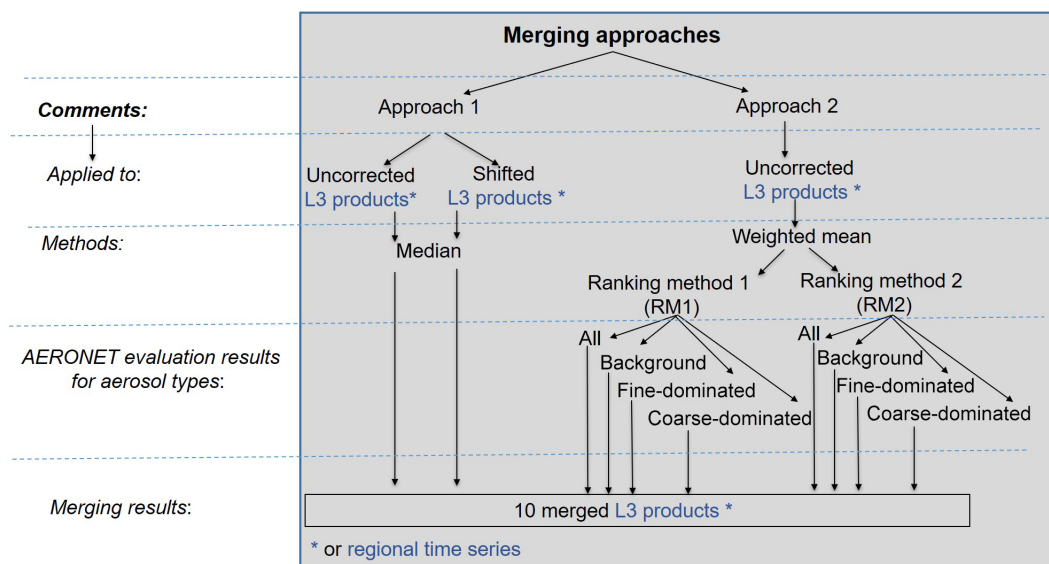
Merging approaches

Comments:

Approach 1

Approach 2

Applied to:

Uncorrected L3 products*

Shifted L3 products *

Uncorrected L3 products *

Methods:

Median

Weighted mean

Ranking method 1 (RM1)

Ranking method 2 (RM2)

AERONET evaluation results for aerosol types:

All
Background
Fine-dominated
Coarse-dominated

All
Background
Fine-dominated
Coarse-dominated

Merging results:

10 merged L3 products *

* or regional time series